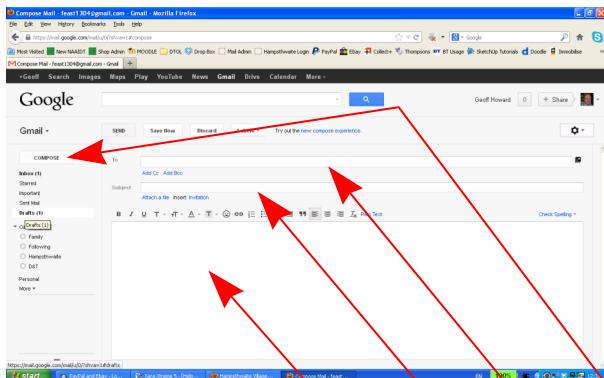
Compose Mail - feast1304@gmail.com - Gmail - Mozilla Firefox

File Edit View History Bookmarks Tools Help

https://mail.google.com/mail/u/0/?shva=1#compose

Google

Most Visited New NAASDT Shop Admin MOODLE DTOL Drop Box Mail Admin Hampsthwaite Login PayPal Ebay Collect+ Thompsons BT Usage SketchUp Tutorials Doodle Immobilise

Compose Mail - feast1304@gmail.com - Gmail

+Geoff Search Images Maps Play YouTube News Gmail Drive Calendar More

Google

Geoff Howard 0 + Share

Gmail

SEND Save Now Discard Labels Try out the new compose experience.

COMPOSE

Inbox (1)
Starred
Important
Sent Mail
Drafts (1)
Drafts (1)
Family
Following
Hampsthwaite
D&T
Personal
More

To

Add Cc Add Bcc

Subject

Attach a file Insert: Invitation

B I U T T A T Plain Text Check Spelling

https://mail.google.com/mail/u/0/?shva=1#drafts

start PayPal and Ebay - Lo... Sara Strong 5 - [Help... Hampsthwaite Village... Compose Mail - feast...

100%